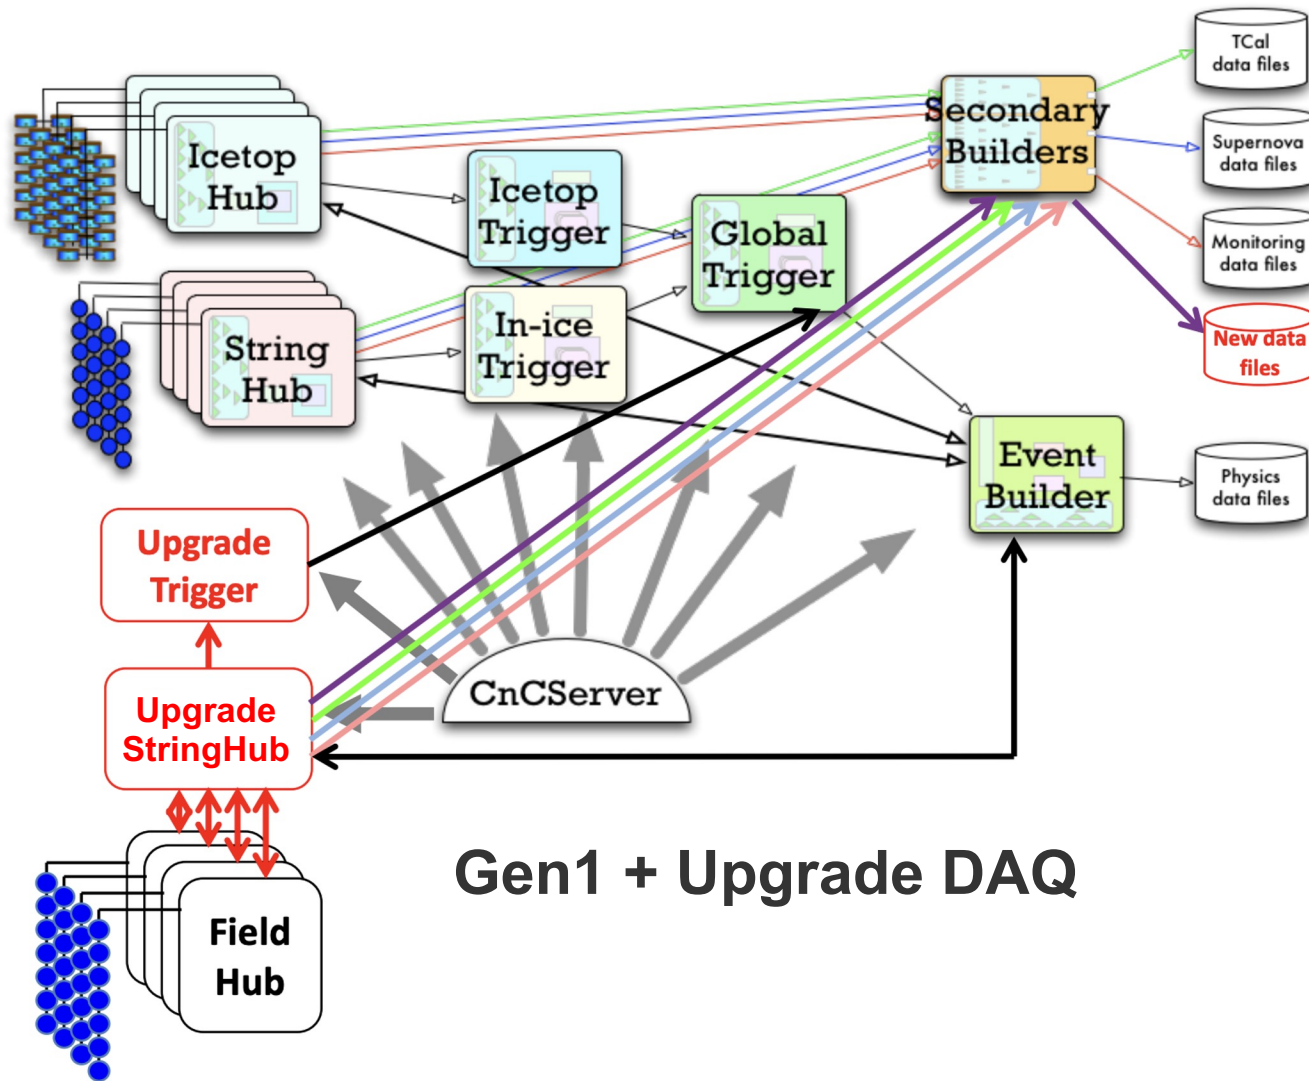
Icetop Hub

String Hub

Icetop Trigger

In-ice Trigger

Global Trigger

Secondary Builders

TCal data files

Supernova data files

Monitoring data files

New data files

Event Builder

Physics data files

Upgrade Trigger

Upgrade StringHub

CnCServer

Field Hub

Gen1 + Upgrade DAQ